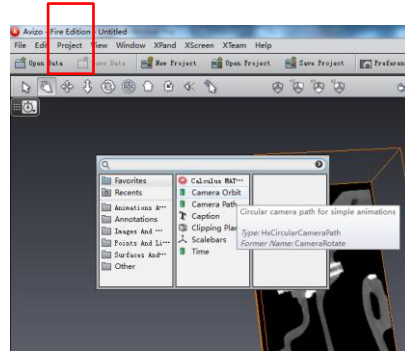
Avizo - Fire Edition - Untitled

File Edit Project View Window XPand XScreen XTeam Help

Open Data Save Data New Project Open Project Save Project Preferen

Favorites
Recents
Animations A···
Annotations
Images And ···
Points And Li···
Surfaces And···
Other

Calculus MAT···
Camera Orbit
Camera Path
Caption
Clipping Plan
Scalebars
Time

Circular camera path for simple animations

Type: HxCircularCameraPath
Former Name: CameraRotate